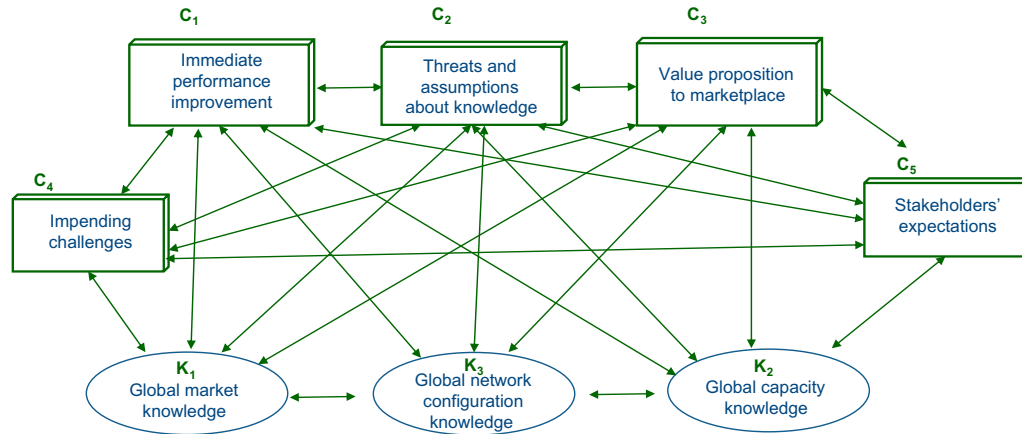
$C_1$
Immediate performance improvement

$C_2$
Threats and assumptions about knowledge

$C_3$
Value proposition to marketplace

$C_4$
Impending challenges

$C_5$
Stakeholders' expectations

$K_1$
Global market knowledge

$K_3$
Global network configuration knowledge

$K_2$
Global capacity knowledge